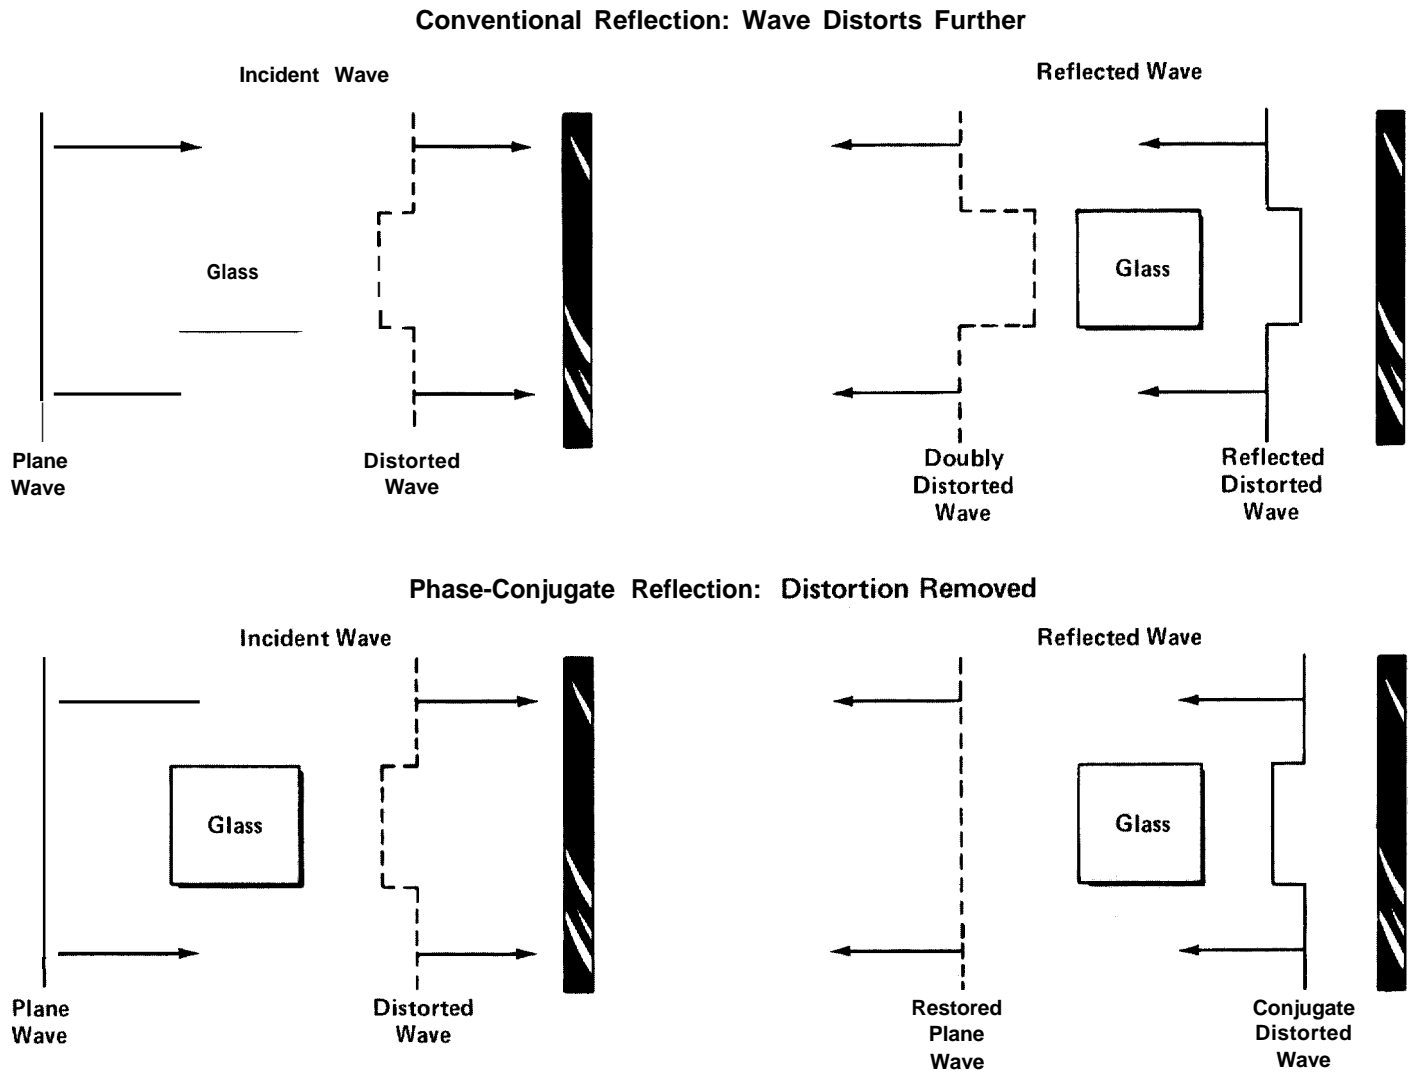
Conventional Reflection: Wave Distorts Further

Incident Wave

Glass

Plane Wave

Distorted Wave

Reflected Wave

Glass

Doubly Distorted Wave

Reflected Distorted Wave

Phase-Conjugate Reflection: Distortion Removed

Incident Wave

Glass

Plane Wave

Distorted Wave

Reflected Wave

Glass

Restored Plane Wave

Conjugate Distorted Wave